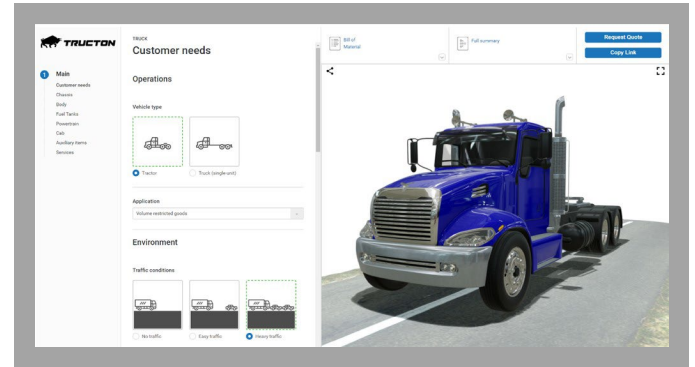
TRUCTON

1 Main
Customer needs
Chassis
Body
Fuel Tanks
Powertrain
Cab
Auxiliary items
Services

TRUCK
Customer needs

Operations

Vehicle type

Tractor
Truck (single unit)

Application
Volume restricted goods

Environment

Traffic conditions

No traffic
Easy traffic
Heavy traffic

Bill of Material
Full summary
Request Quote
Copy Link